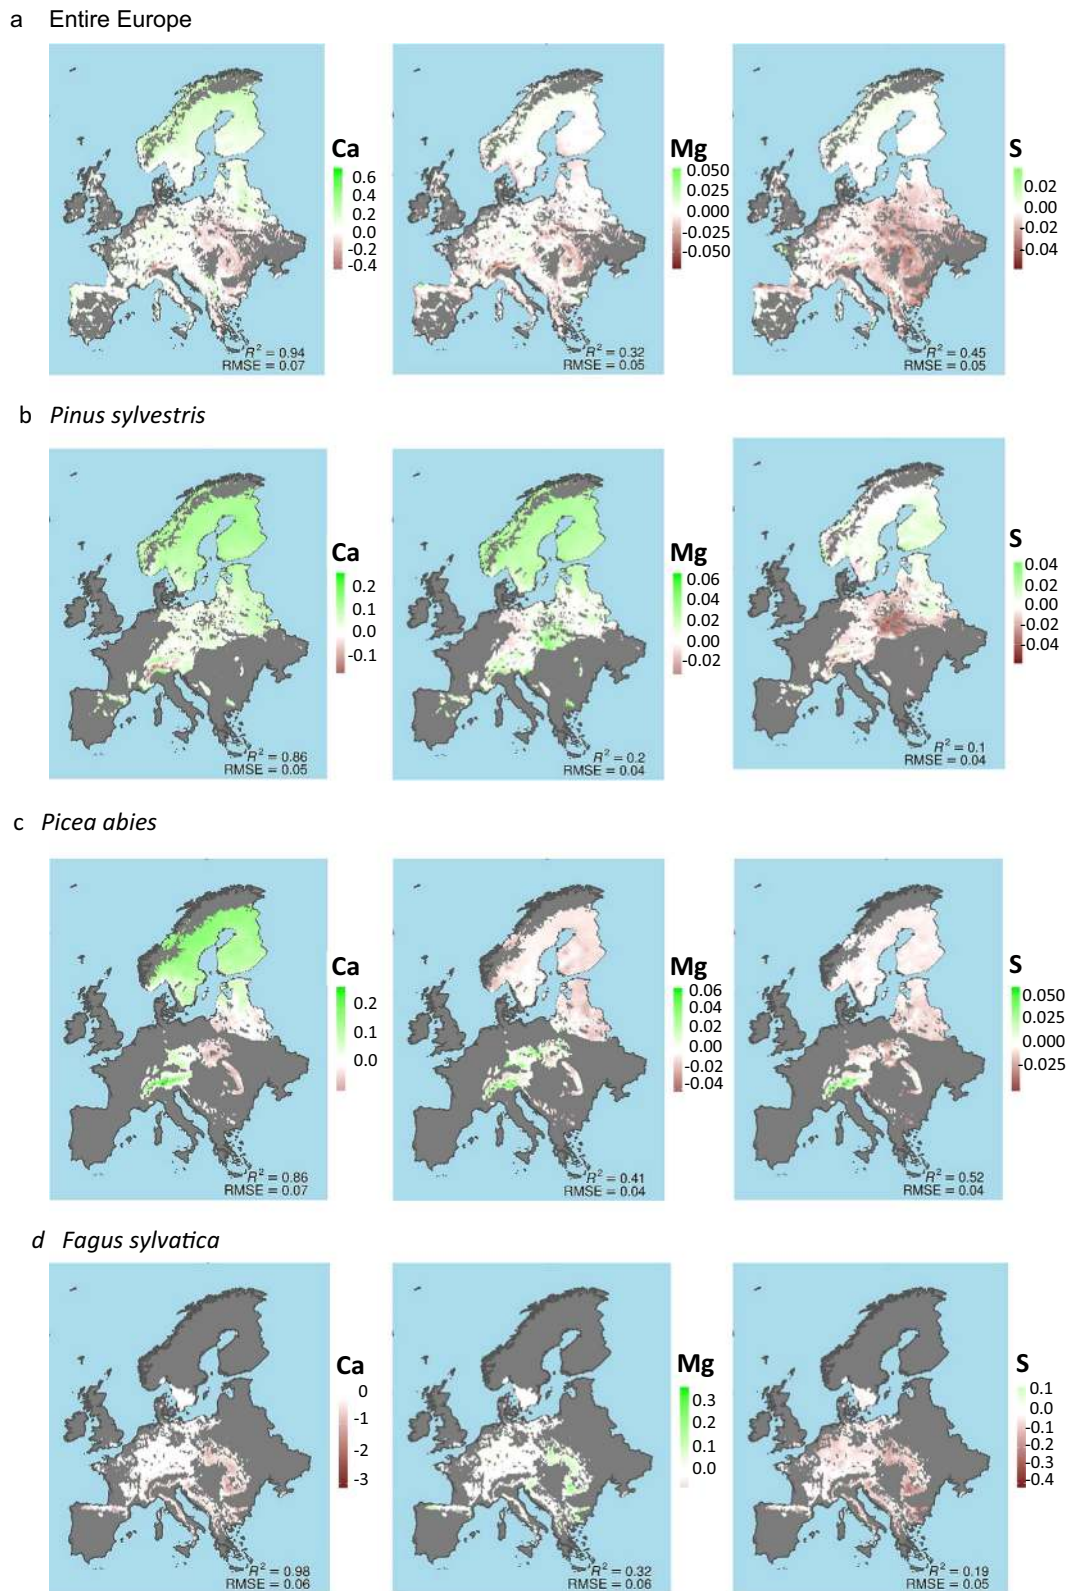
a Entire Europe

Ca
0.6
0.4
0.2
0.0
-0.2
-0.4

$R^2 = 0.94$
RMSE = 0.07

Mg
0.050
0.025
0.000
-0.025
-0.050

$R^2 = 0.32$
RMSE = 0.05

S
0.02
0.00
-0.02
-0.04

$R^2 = 0.45$
RMSE = 0.05

b *Pinus sylvestris*

Ca
0.2
0.1
0.0
-0.1

$R^2 = 0.86$
RMSE = 0.05

Mg
0.06
0.04
0.02
0.00
-0.02

$R^2 = 0.2$
RMSE = 0.04

S
0.04
0.02
0.00
-0.02
-0.04

$R^2 = 0.1$
RMSE = 0.04

c *Picea abies*

Ca
0.2
0.1
0.0

$R^2 = 0.86$
RMSE = 0.07

Mg
0.06
0.04
0.02
0.00
-0.02
-0.04

$R^2 = 0.41$
RMSE = 0.04

S
0.050
0.025
0.000
-0.025

$R^2 = 0.52$
RMSE = 0.04

d *Fagus sylvatica*

Ca
0
-1
-2
-3

$R^2 = 0.98$
RMSE = 0.06

Mg
0.3
0.2
0.1
0.0

$R^2 = 0.32$
RMSE = 0.06

S
0.1
0.0
-0.1
-0.2
-0.3
-0.4

$R^2 = 0.19$
RMSE = 0.05